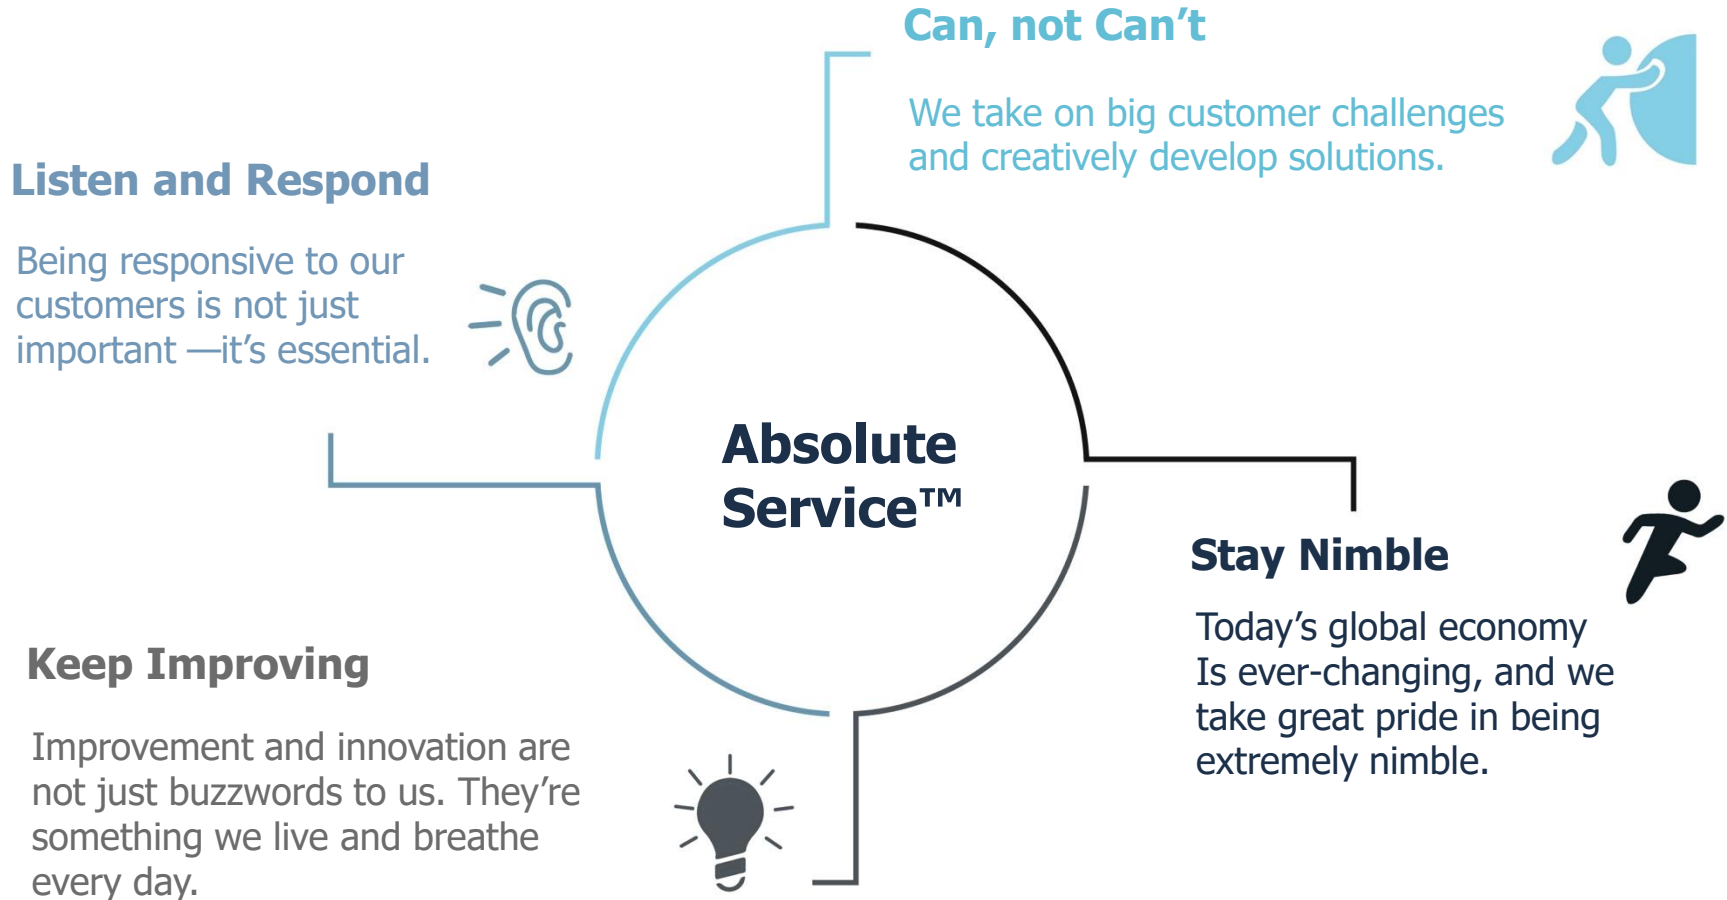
Can, not Can’t

We take on big customer challenges and creatively develop solutions.

Listen and Respond

Being responsive to our customers is not just important —it’s essential.

Absolute Service™

Stay Nimble

Today’s global economy Is ever-changing, and we take great pride in being extremely nimble.

Keep Improving

Improvement and innovation are not just buzzwords to us. They’re something we live and breathe every day.